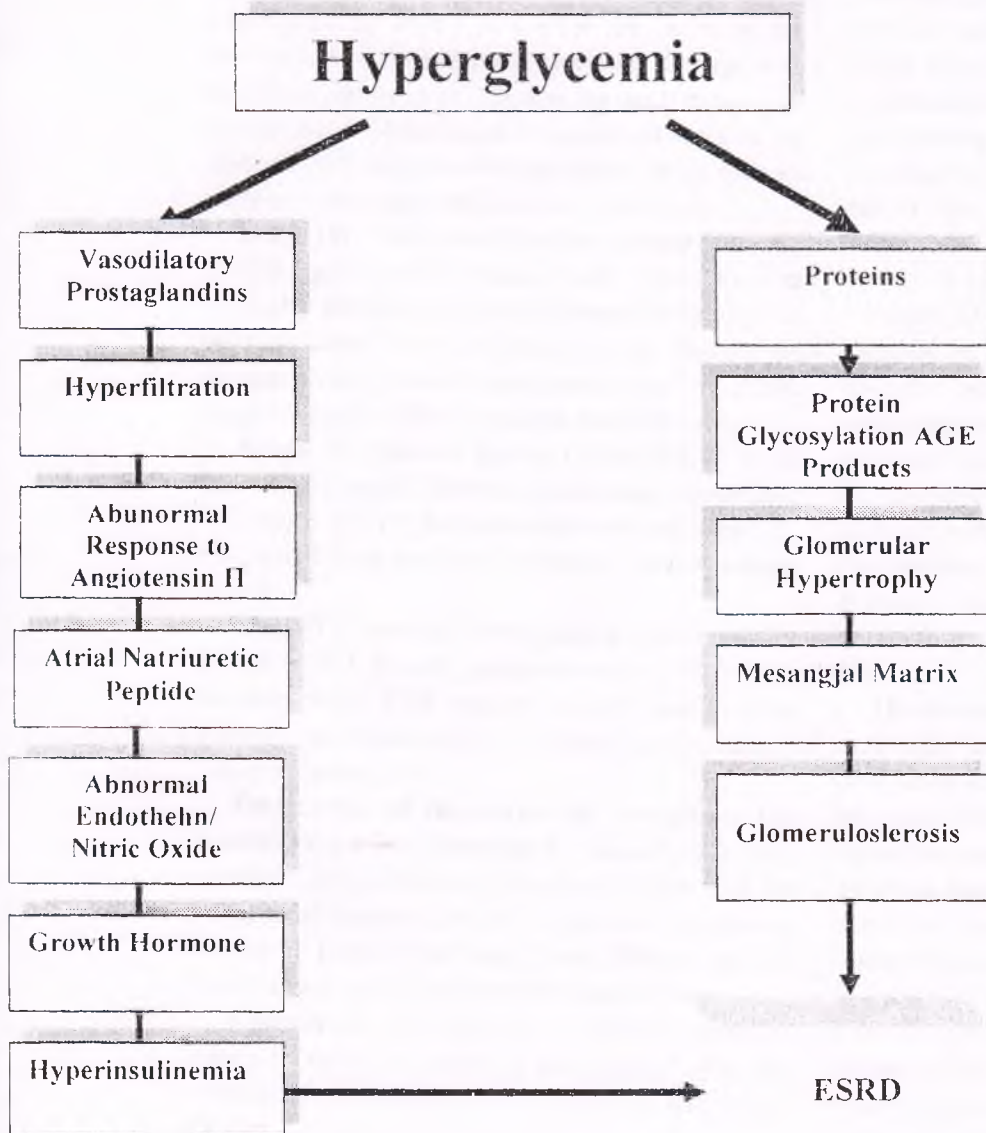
Hyperglycemia

Vasodilatory Prostaglandins

Hyperfiltration

Abunormal Response to Angiotensin II

Atrial Natriuretic Peptide

Abnormal Endothehn/ Nitric Oxide

Growth Hormone

Hyperinsulinemia

Proteins

Protein Glycosylation AGE Products

Glomerular Hypertrophy

Mesangjal Matrix

Glomeruloslerosis

ESRD